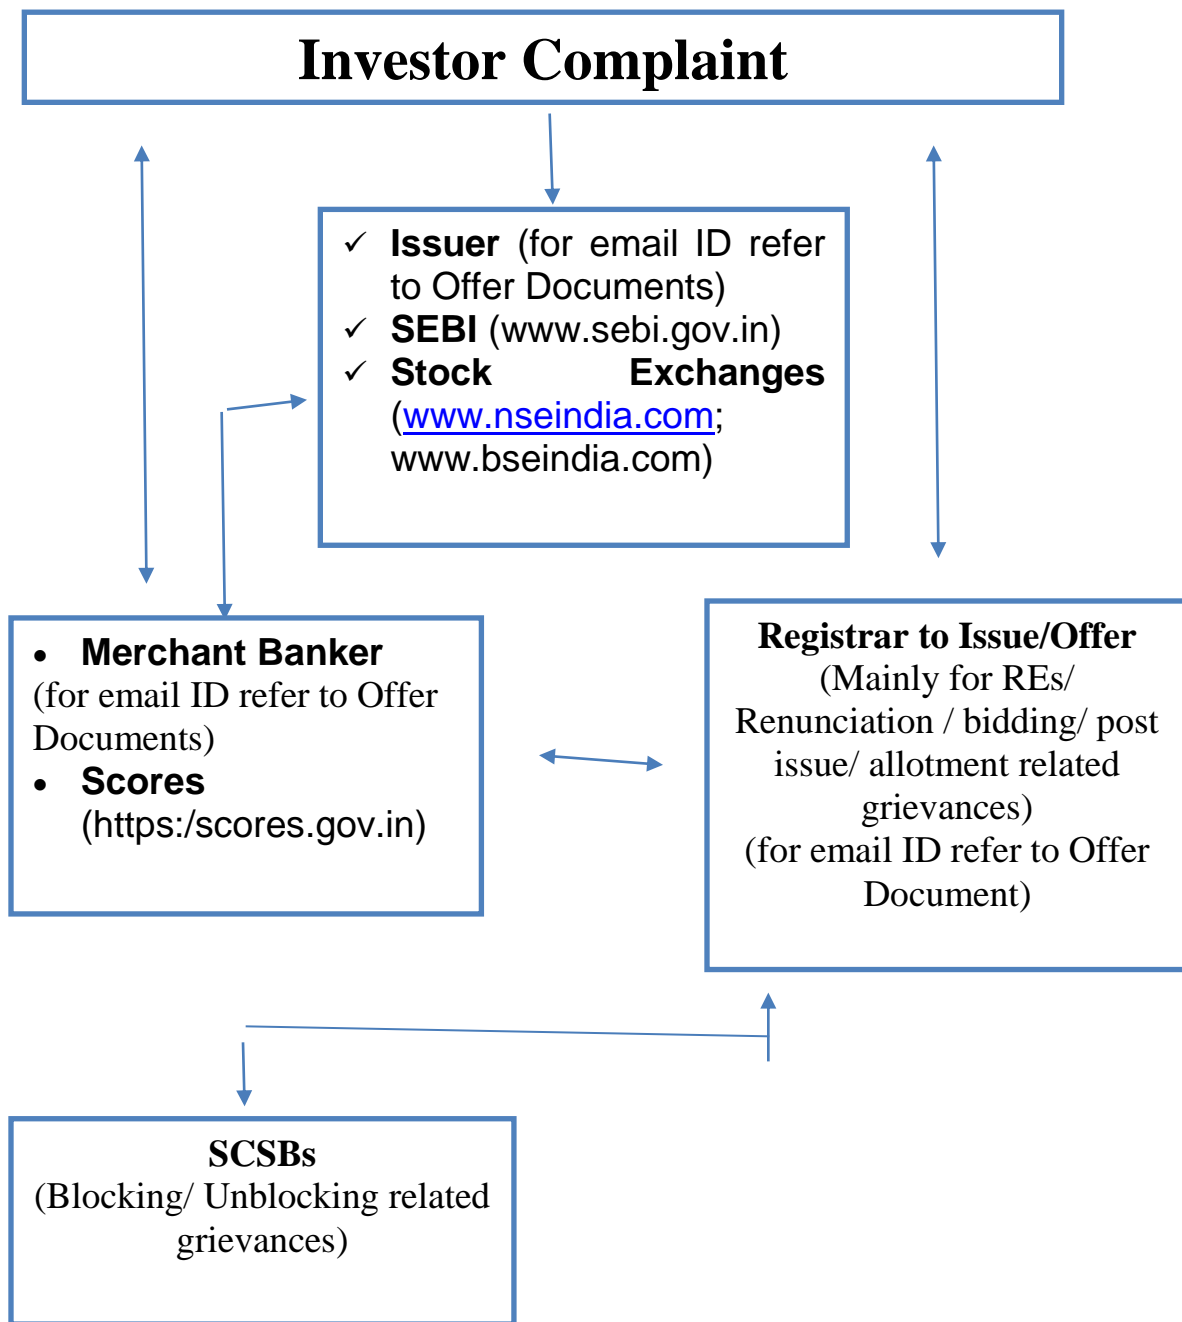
Investor Complaint

✓ Issuer (for email ID refer to Offer Documents)
✓ SEBI (www.sebi.gov.in)
✓ Stock Exchanges (www.nseindia.com; www.bseindia.com)

• Merchant Banker (for email ID refer to Offer Documents)
• Scores (https:/scores.gov.in)

Registrar to Issue/Offer
(Mainly for REs/ Renunciation / bidding/ post issue/ allotment related grievances)
(for email ID refer to Offer Document)

SCSBs
(Blocking/ Unblocking related grievances)